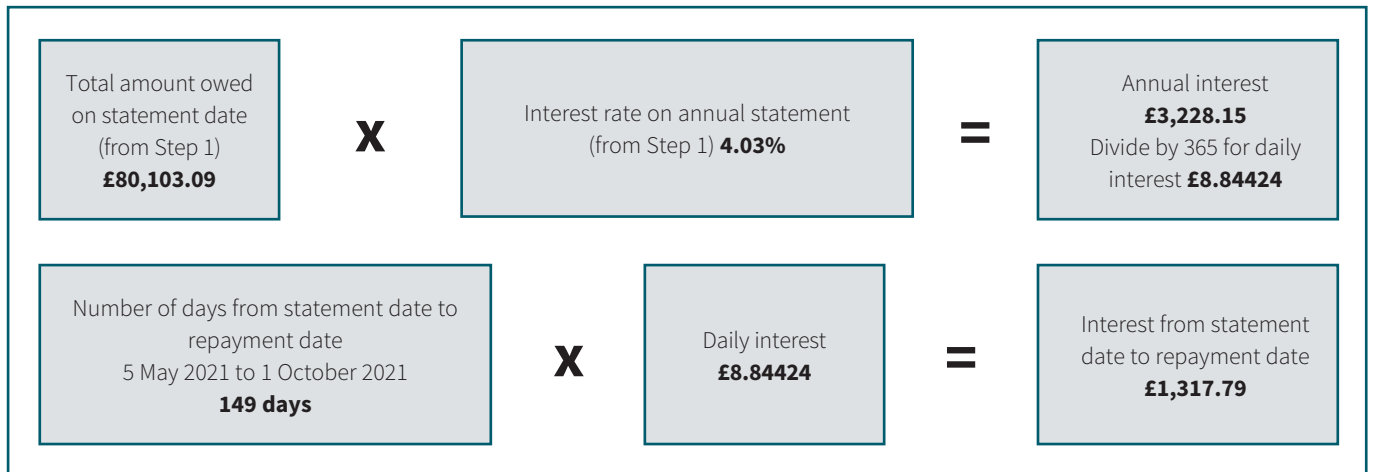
Total amount owed on statement date (from Step 1)
**£80,103.09**

x

Interest rate on annual statement (from Step 1) **4.03%**

=

Annual interest
**£3,228.15**
Divide by 365 for daily interest **£8.84424**

Number of days from statement date to repayment date
5 May 2021 to 1 October 2021
**149 days**

x

Daily interest
**£8.84424**

=

Interest from statement date to repayment date
**£1,317.79**